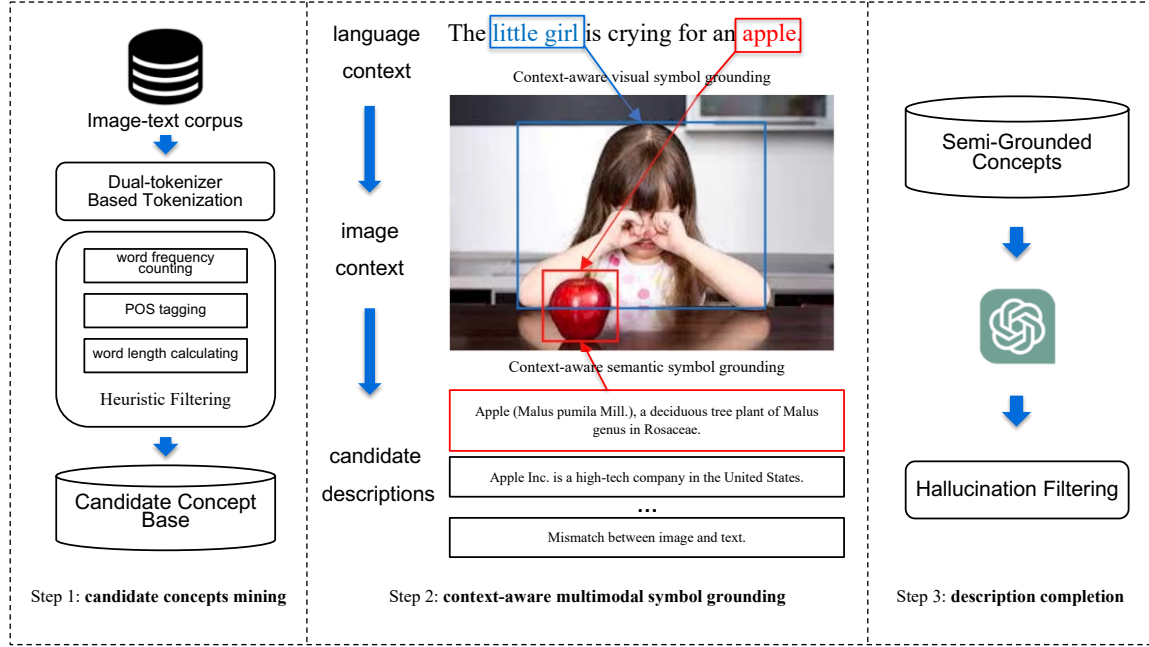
Image-text corpus

Dual-tokenizer Based Tokenization

word frequency counting

POS tagging

word length calculating

Heuristic Filtering

Candidate Concept Base

Step 1: **candidate concepts mining**

language context

image context

candidate descriptions

The little girl is crying for an apple.

Context-aware visual symbol grounding

Context-aware semantic symbol grounding

Apple (Malus pumila Mill.), a deciduous tree plant of Malus genus in Rosaceae.

Apple Inc. is a high-tech company in the United States.

...

Mismatch between image and text.

Step 2: **context-aware multimodal symbol grounding**

Semi-Grounded Concepts

Hallucination Filtering

Step 3: **description completion**